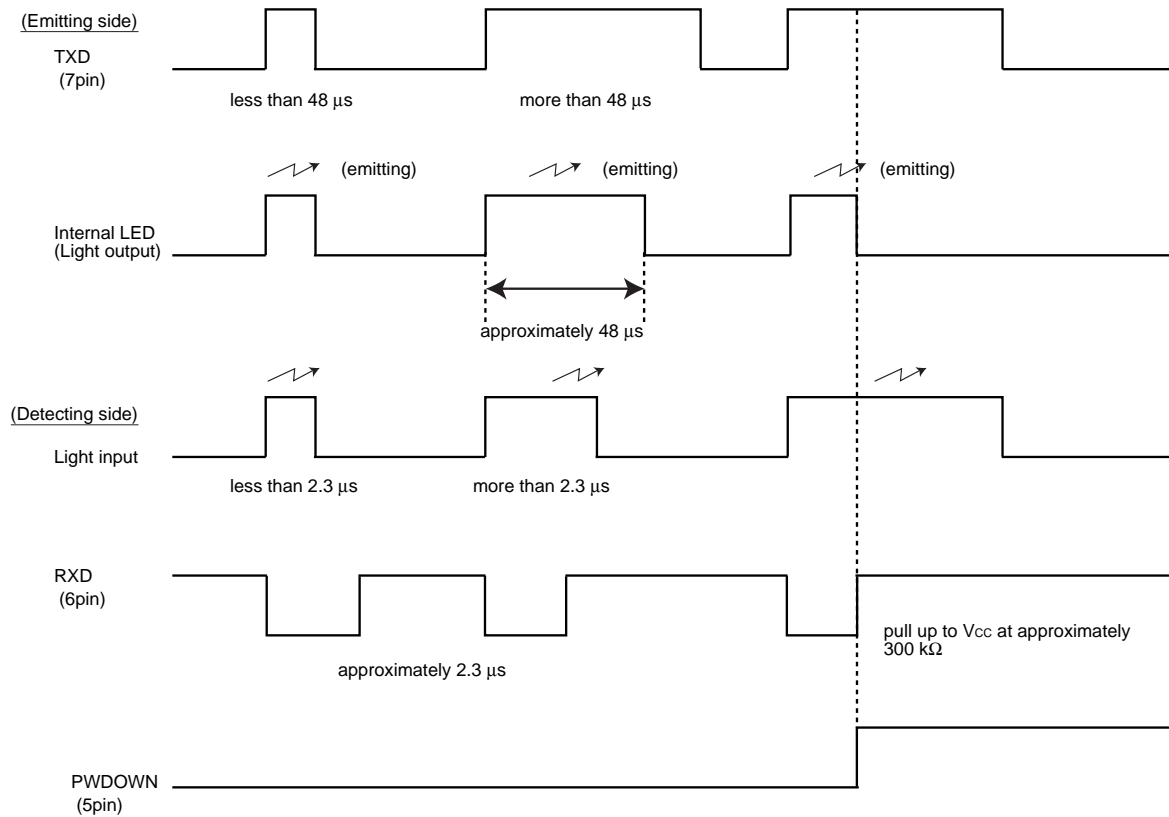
(Emitting side)

TXD (7pin)

less than 48 μs

more than 48 μs

(emitting)

(emitting)

(emitting)

Internal LED (Light output)

approximately 48 μs

(Detecting side)

Light input

less than 2.3 μs

more than 2.3 μs

RXD (6pin)

approximately 2.3 μs

pull up to $V_{CC}$ at approximately 300 kΩ

PWDOWN (5pin)